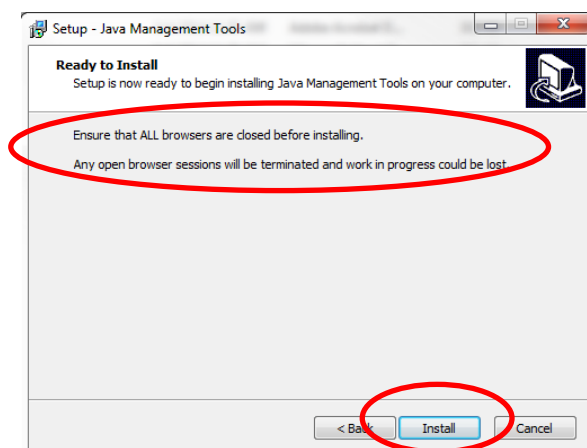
Setup - Java Management Tools

Ready to Install
Setup is now ready to begin installing Java Management Tools on your computer.

Ensure that ALL browsers are closed before installing.

Any open browser sessions will be terminated and work in progress could be lost.

< Back
Install
Cancel